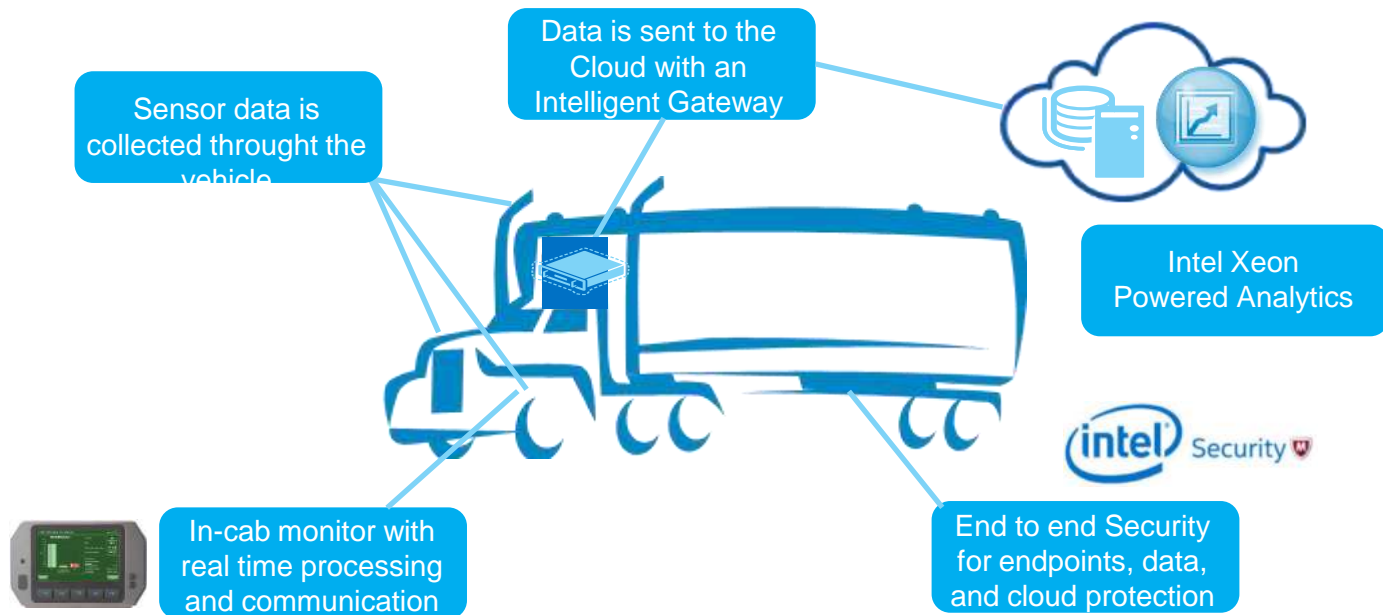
Data is sent to the Cloud with an Intelligent Gateway

Sensor data is collected throught the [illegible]

Intel Xeon Powered Analytics

intel Security

In-cab monitor with real time processing and communication

End to end Security for endpoints, data, and cloud protection